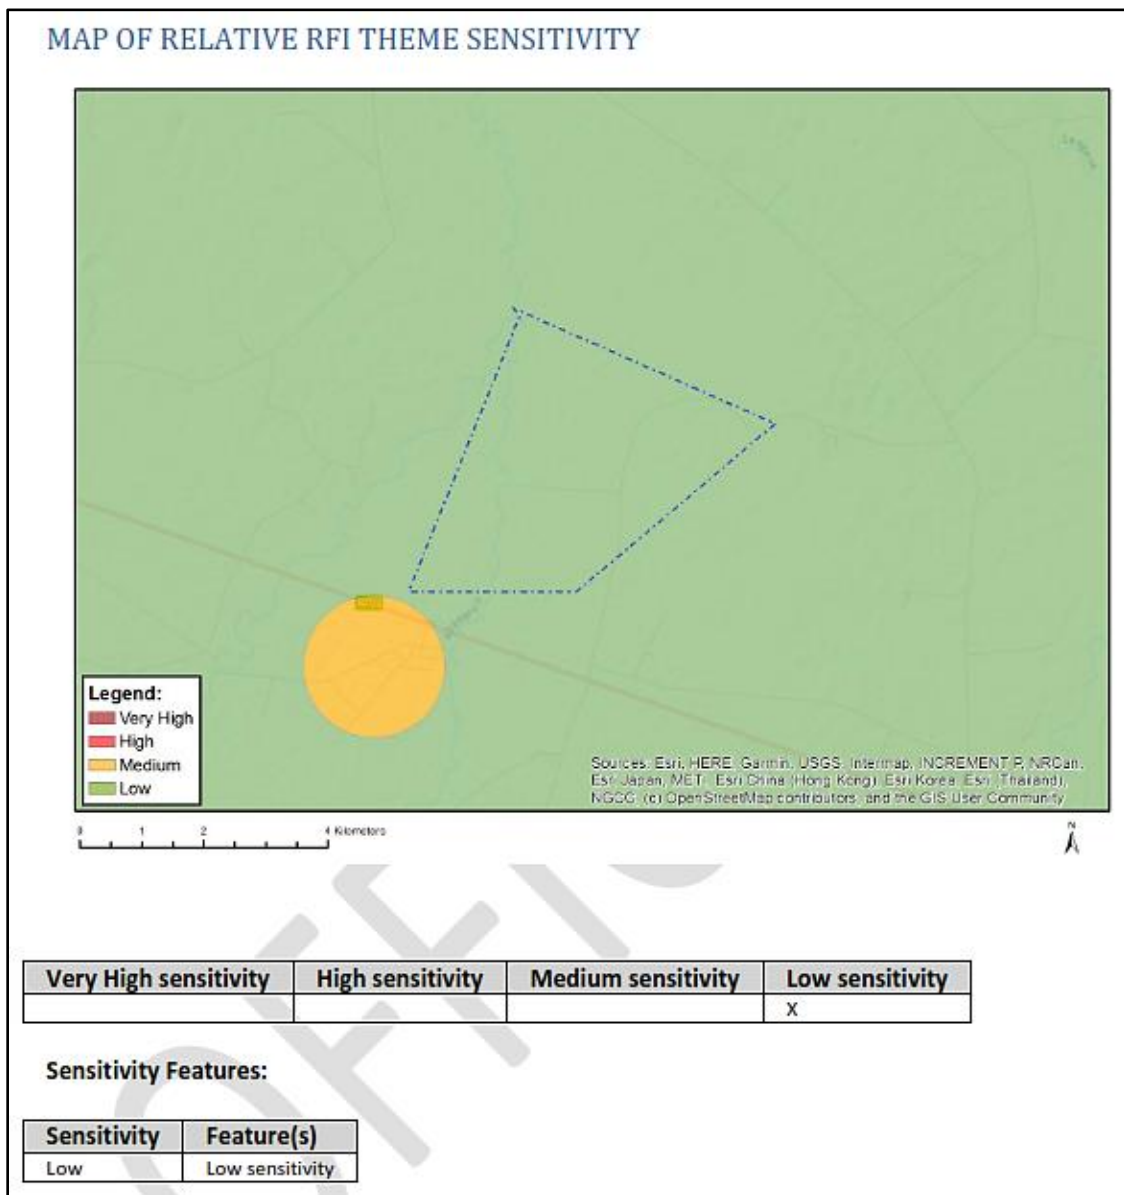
MAP OF RELATIVE RFI THEME SENSITIVITY

Legend:
Very High
High
Medium
Low

Sources: Esri, HERE, Garmin, USGS, Intermap, INCREMENT P, NRCan, Esri Japan, METI, Esri China (Hong Kong), Esri Korea, Esri (Thailand), NGCC, (c) OpenStreetMap contributors, and the GIS User Community

0 1 2 4 Kilometers

N

| Very High sensitivity | High sensitivity | Medium sensitivity | Low sensitivity |
|---|---|---|---|
| | | | X |

Sensitivity Features:

| Sensitivity | Feature(s) |
|---|---|
| Low | Low sensitivity |

OFFICIAL